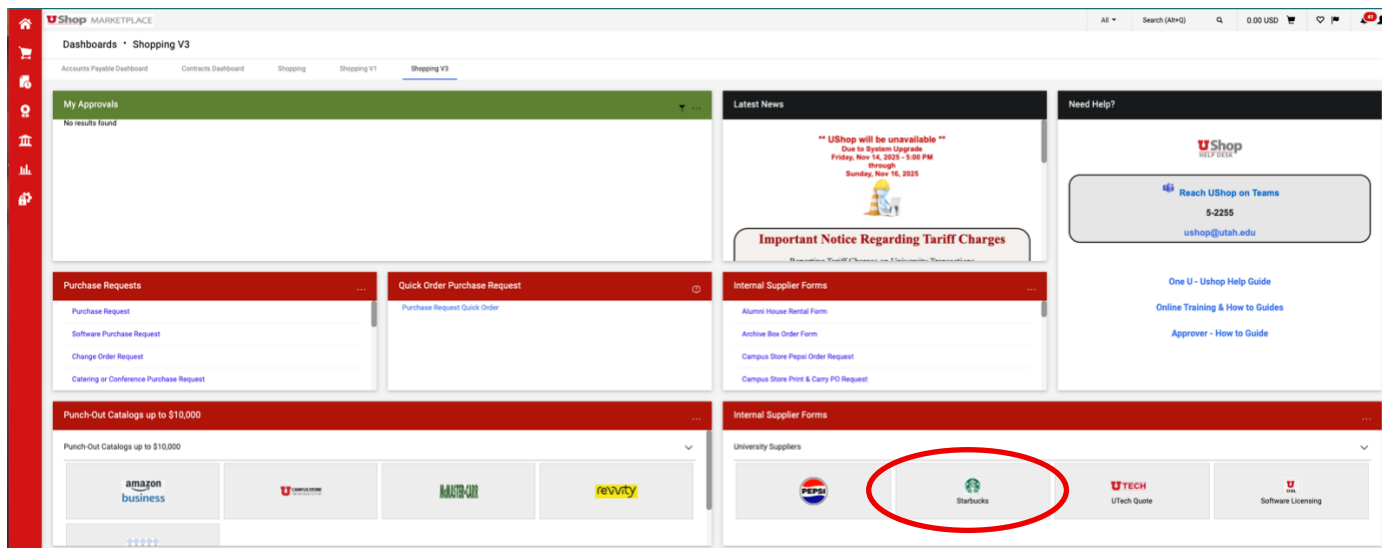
UShop MARKETPLACE

All ▾ Search (Alt+Q) 0.00 USD

Dashboards • Shopping V3

Accounts Payable Dashboard Contracts Dashboard Shopping Shopping V1 Shopping V3

My Approvals

No results found

Latest News

** UShop will be unavailable **
Due to System Upgrade
Friday, Nov 14, 2025 - 5:00 PM
through
Sunday, Nov 16, 2025

Important Notice Regarding Tariff Charges

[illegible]

Need Help?

UShop HELP DESK

Reach UShop on Teams
5-2255
ushop@utah.edu

One U - Ushop Help Guide

Online Training & How to Guides

Approver - How to Guide

Purchase Requests

Purchase Request
Software Purchase Request
Change Order Request
Catering or Conference Purchase Request

Quick Order Purchase Request

Purchase Request Quick Order

Internal Supplier Forms

Alumni House Rental Form
Archive Box Order Form
Campus Store Pepsi Order Request
Campus Store Print & Carry PO Request

Punch-Out Catalogs up to $10,000

Punch-Out Catalogs up to $10,000

amazon business

CAMPUS STORE

McMASTER-CARR

revvity

Internal Supplier Forms

University Suppliers

PEPSI

Starbucks

UTECH
UTech Quote

Software Licensing